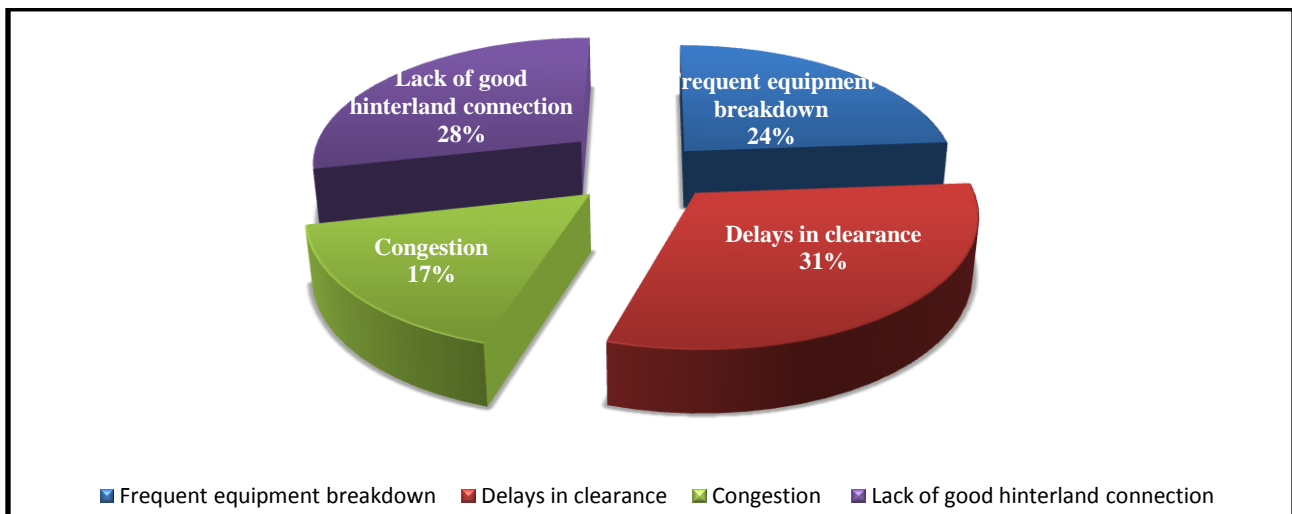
Lack of good hinterland connection 28%

Frequent equipment breakdown 24%

Congestion 17%

Delays in clearance 31%

Frequent equipment breakdown  Delays in clearance  Congestion  Lack of good hinterland connection